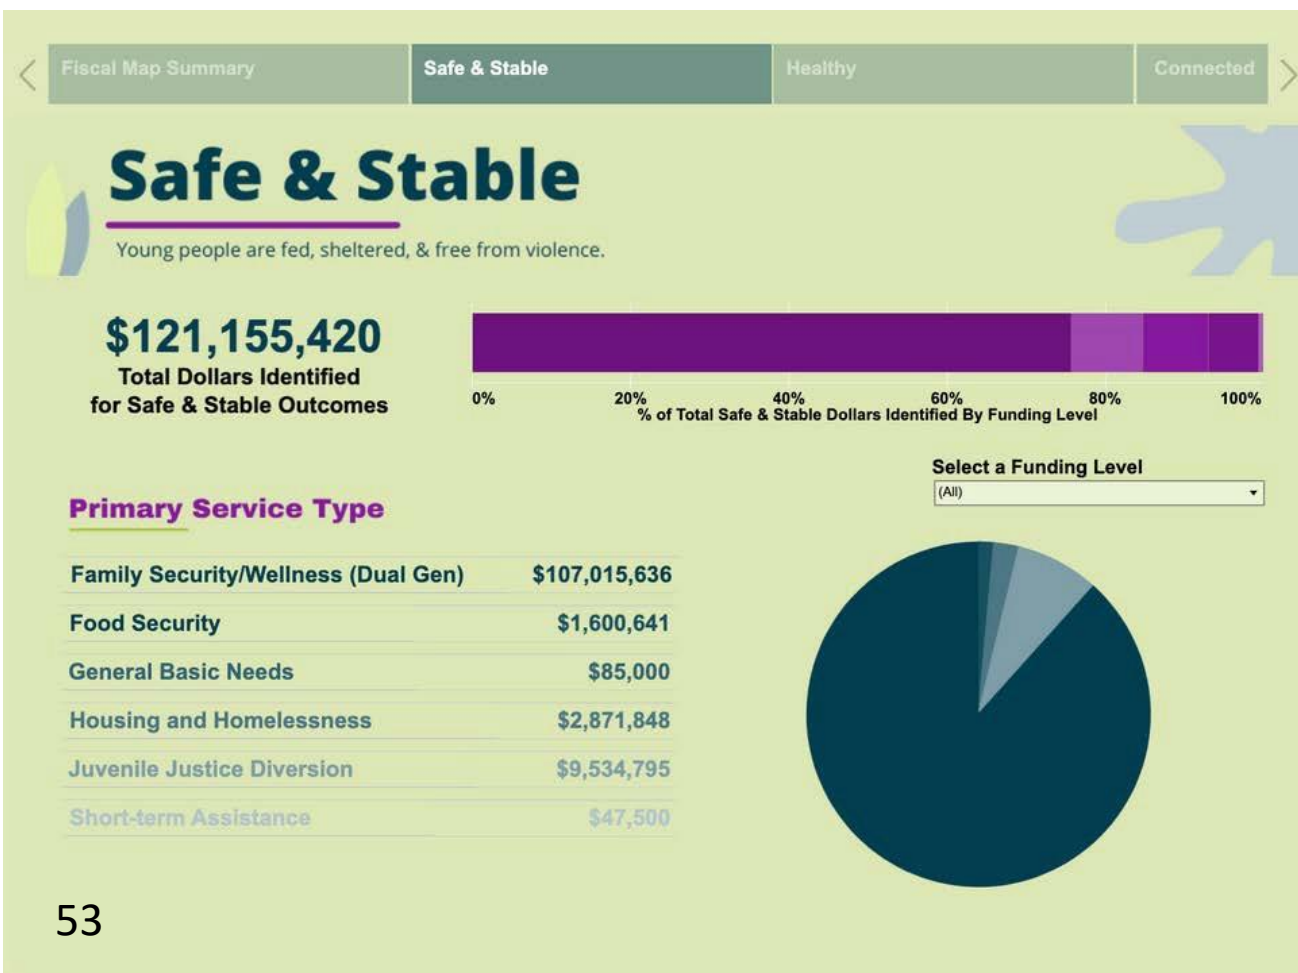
Fiscal Map Summary | Safe & Stable | Healthy | Connected

Safe & Stable

Young people are fed, sheltered, & free from violence.

$121,155,420
Total Dollars Identified for Safe & Stable Outcomes

0% 20% 40% 60% 80% 100%
% of Total Safe & Stable Dollars Identified By Funding Level

Select a Funding Level
(All)

Primary Service Type

| | |
|---|---|
| Family Security/Wellness (Dual Gen) | $107,015,636 |
| Food Security | $1,600,641 |
| General Basic Needs | $85,000 |
| Housing and Homelessness | $2,871,848 |
| Juvenile Justice Diversion | $9,534,795 |
| Short-term Assistance | $47,500 |

53